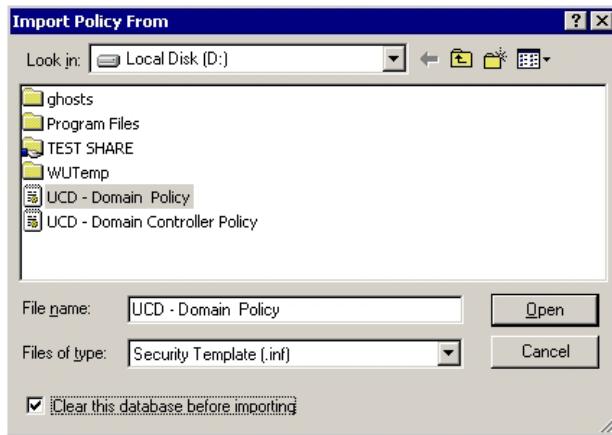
Import Policy From

?

Look in: Local Disk (D:)

ghosts
Program Files
TEST SHARE
WUTemp
UCD - Domain Policy
UCD - Domain Controller Policy

File name: UCD - Domain Policy

Open

Files of type: Security Template (.inf)

Cancel

Clear this database before importing